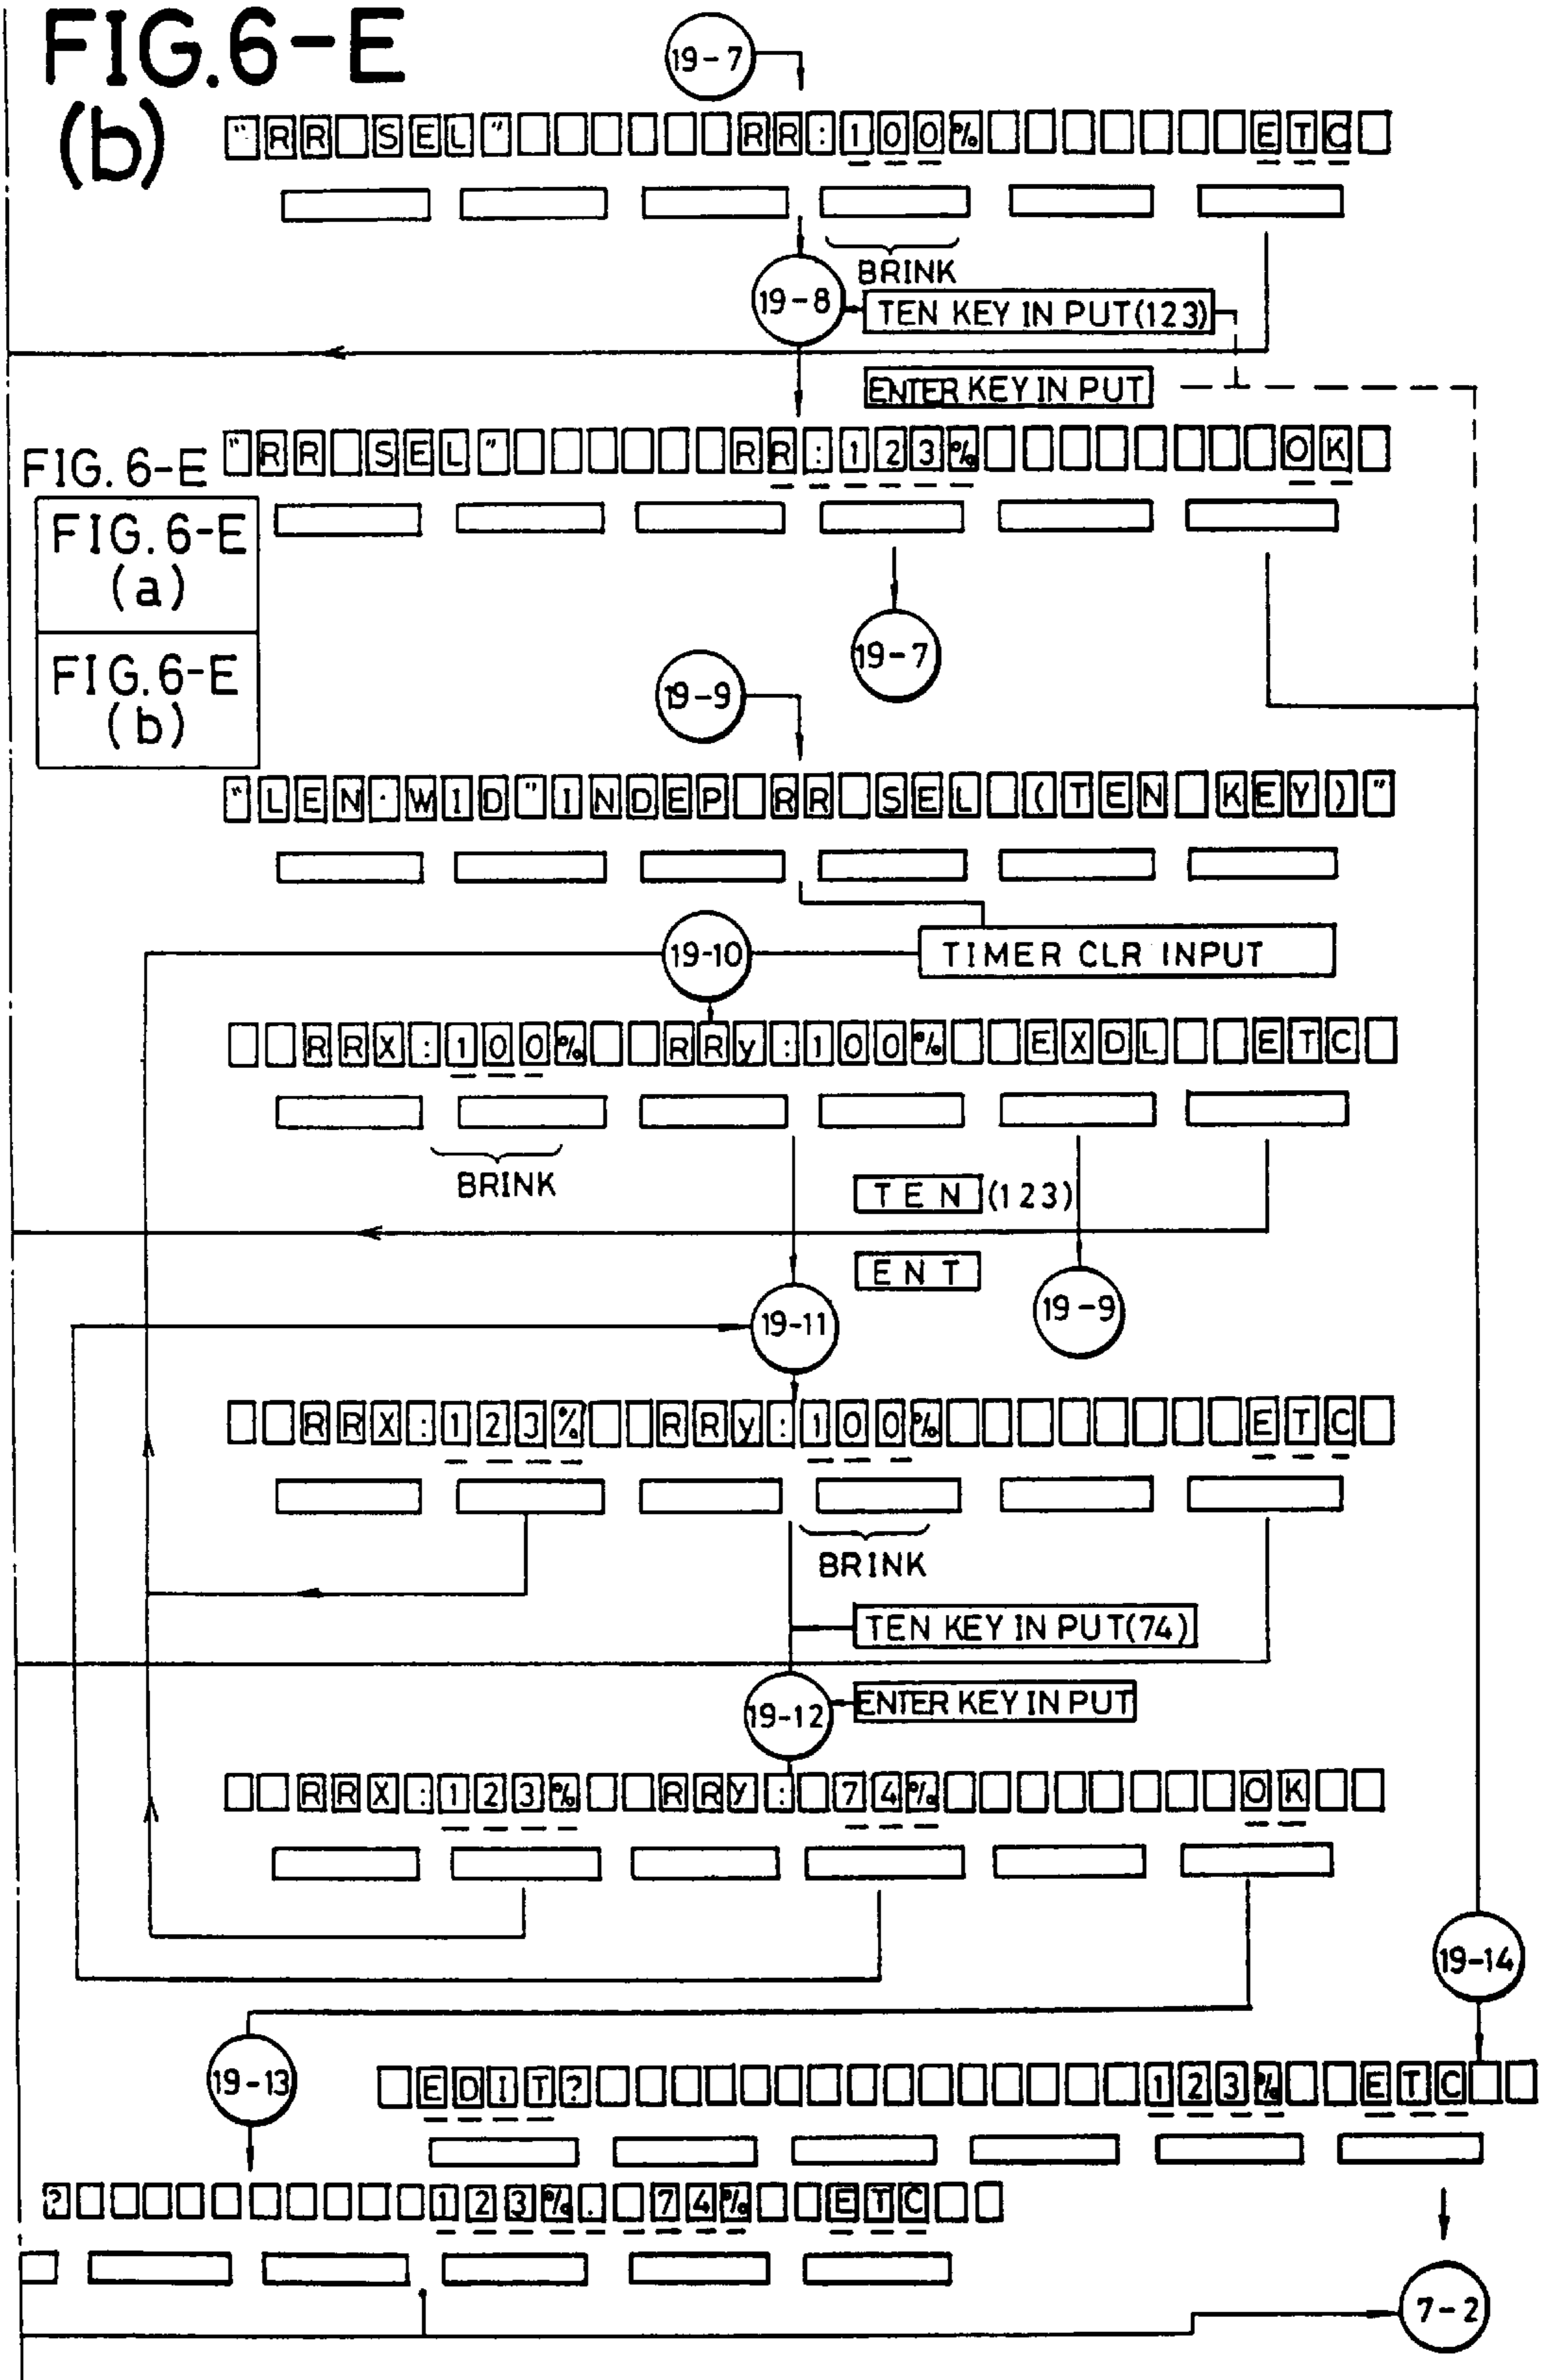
FIG.6-E
(b)

19-7

"RR SEL" RR:100% ETC

BRINK

19-8

TEN KEY IN PUT(123)

ENTER KEY IN PUT

"RR SEL" RR:123% OK

FIG. 6-E

FIG.6-E
(a)

FIG.6-E
(b)

19-7

19-9

"LEN·WID" INDEP RR SEL (TEN KEY)"

TIMER CLR INPUT

19-10

RRX:100% RRy:100% EXDL ETC

BRINK

TEN (123)

ENT

19-9

19-11

RRX:123% RRy:100% ETC

BRINK

TEN KEY IN PUT(74)

19-12

ENTER KEY IN PUT

RRX:123% RRY:74% OK

19-14

19-13

EDIT? 123% ETC

?123%.74% ETC

7-2